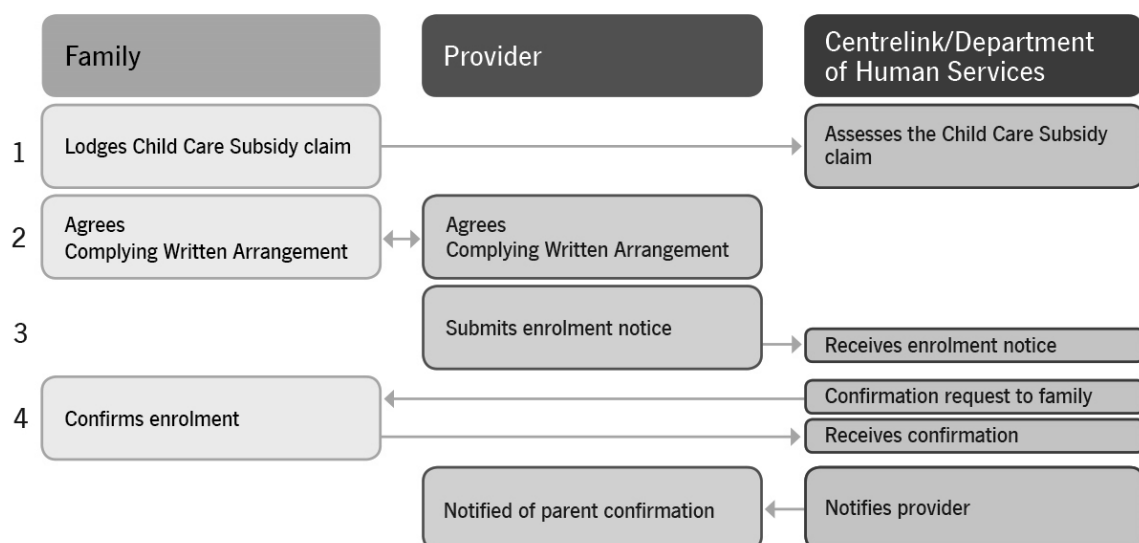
Family

Provider

Centrelink/Department of Human Services

1

Lodges Child Care Subsidy claim

Assesses the Child Care Subsidy claim

2

Agrees Complying Written Arrangement

Agrees Complying Written Arrangement

3

Submits enrolment notice

Receives enrolment notice

4

Confirms enrolment

Confirmation request to family

Receives confirmation

Notified of parent confirmation

Notifies provider